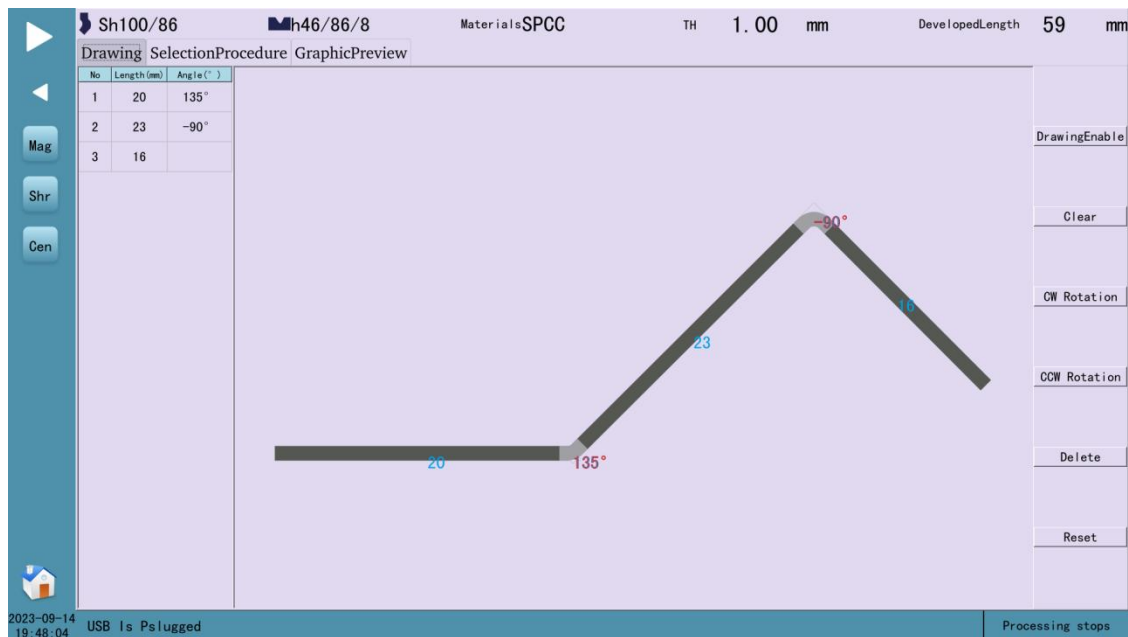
Sh100/86 h46/86/8 MaterialsSPCC TH 1.00 mm DevelopedLength 59 mm

Drawing SelectionProcedure GraphicPreview

| No | Length(mm) | Angle(°) |
|---|---|---|
| 1 | 20 | 135° |
| 2 | 23 | -90° |
| 3 | 16 | |

Mag
Shr
Cen

20
135°
23
-90°
16

DrawingEnable
Clear
CW Rotation
CCW Rotation
Delete
Reset

2023-09-14 19:48:04 USB Is Pslugged
Processing stops